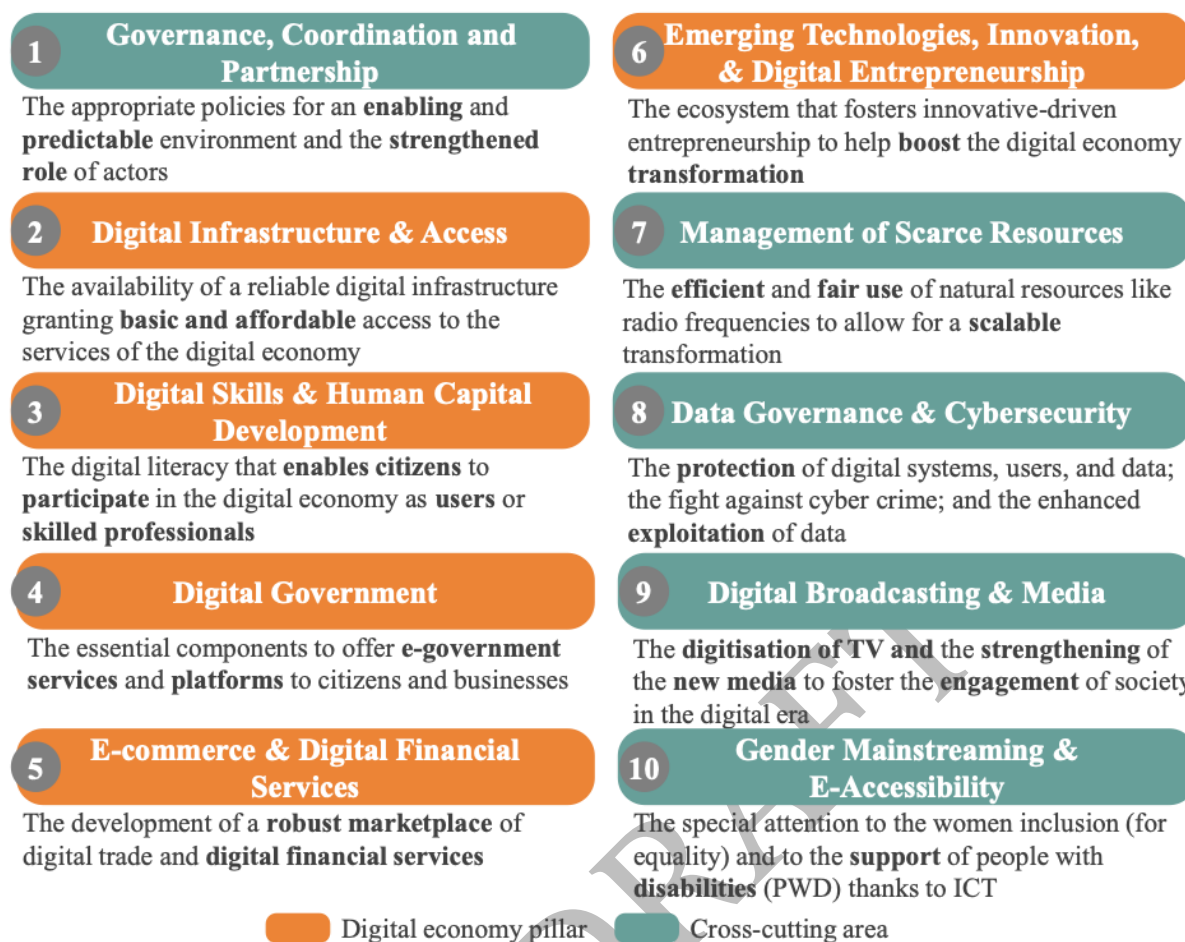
1 Governance, Coordination and Partnership

The appropriate policies for an enabling and predictable environment and the strengthened role of actors

2 Digital Infrastructure & Access

The availability of a reliable digital infrastructure granting basic and affordable access to the services of the digital economy

3 Digital Skills & Human Capital Development

The digital literacy that enables citizens to participate in the digital economy as users or skilled professionals

4 Digital Government

The essential components to offer e-government services and platforms to citizens and businesses

5 E-commerce & Digital Financial Services

The development of a robust marketplace of digital trade and digital financial services

6 Emerging Technologies, Innovation, & Digital Entrepreneurship

The ecosystem that fosters innovative-driven entrepreneurship to help boost the digital economy transformation

7 Management of Scarce Resources

The efficient and fair use of natural resources like radio frequencies to allow for a scalable transformation

8 Data Governance & Cybersecurity

The protection of digital systems, users, and data; the fight against cyber crime; and the enhanced exploitation of data

9 Digital Broadcasting & Media

The digitisation of TV and the strengthening of the new media to foster the engagement of society in the digital era

10 Gender Mainstreaming & E-Accessibility

The special attention to the women inclusion (for equality) and to the support of people with disabilities (PWD) thanks to ICT

Digital economy pillar Cross-cutting area

DRAFT